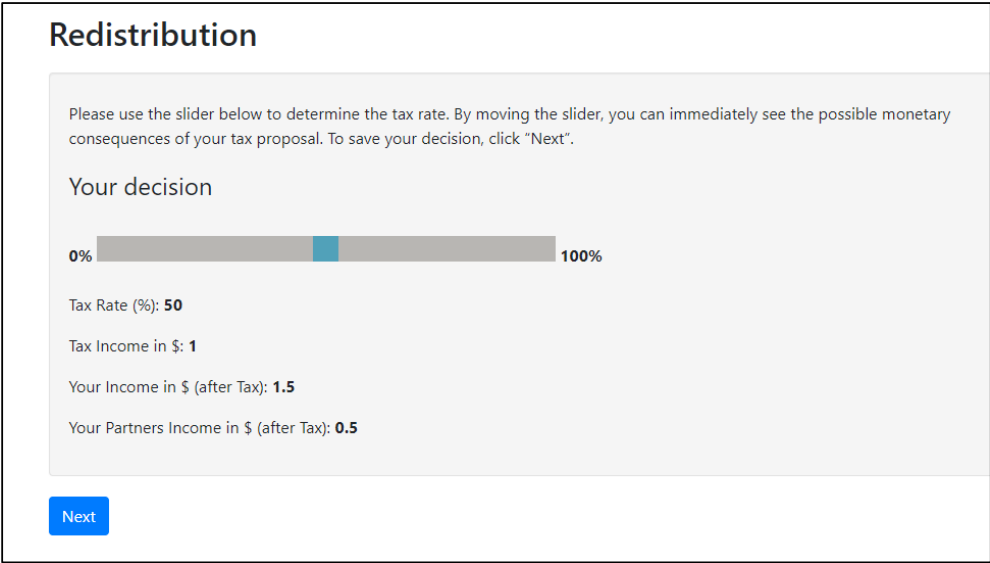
Redistribution

Please use the slider below to determine the tax rate. By moving the slider, you can immediately see the possible monetary consequences of your tax proposal. To save your decision, click "Next".

Your decision

0% 100%

Tax Rate (%): **50**

Tax Income in \$: **1**

Your Income in \$ (after Tax): **1.5**

Your Partners Income in \$ (after Tax): **0.5**

Next